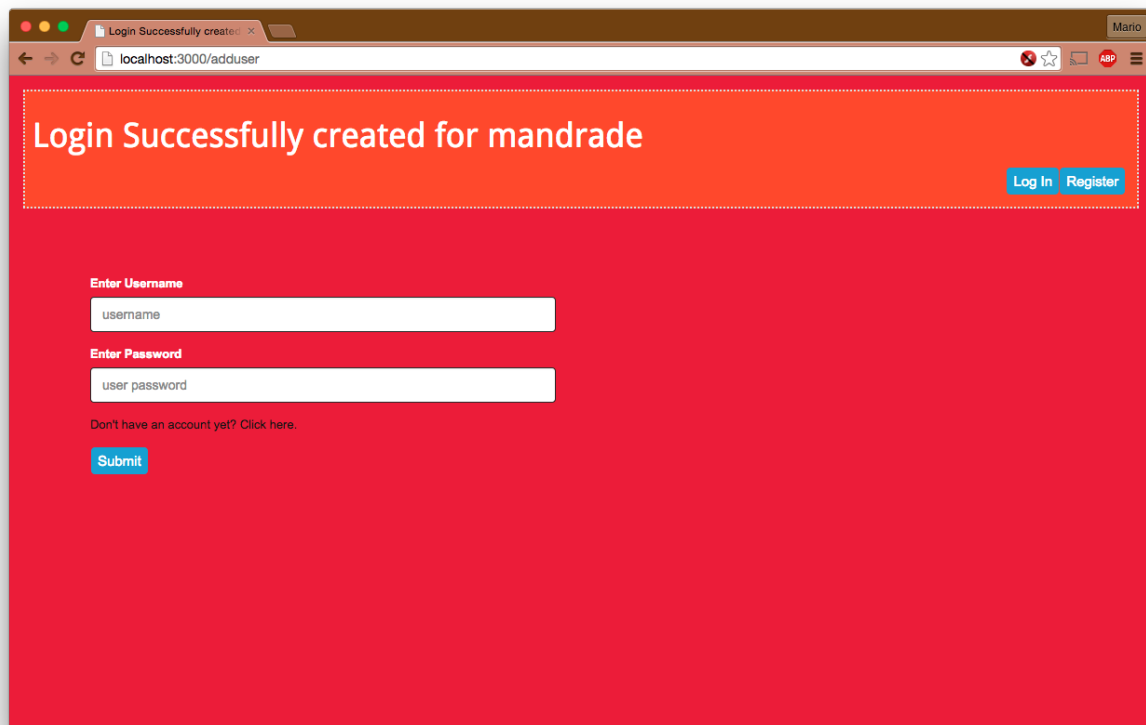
Login Successfully created

Mario

localhost:3000/adduser

ABP

Login Successfully created for mandrade

Log In Register

Enter Username

username

Enter Password

user password

Don't have an account yet? Click here.

Submit